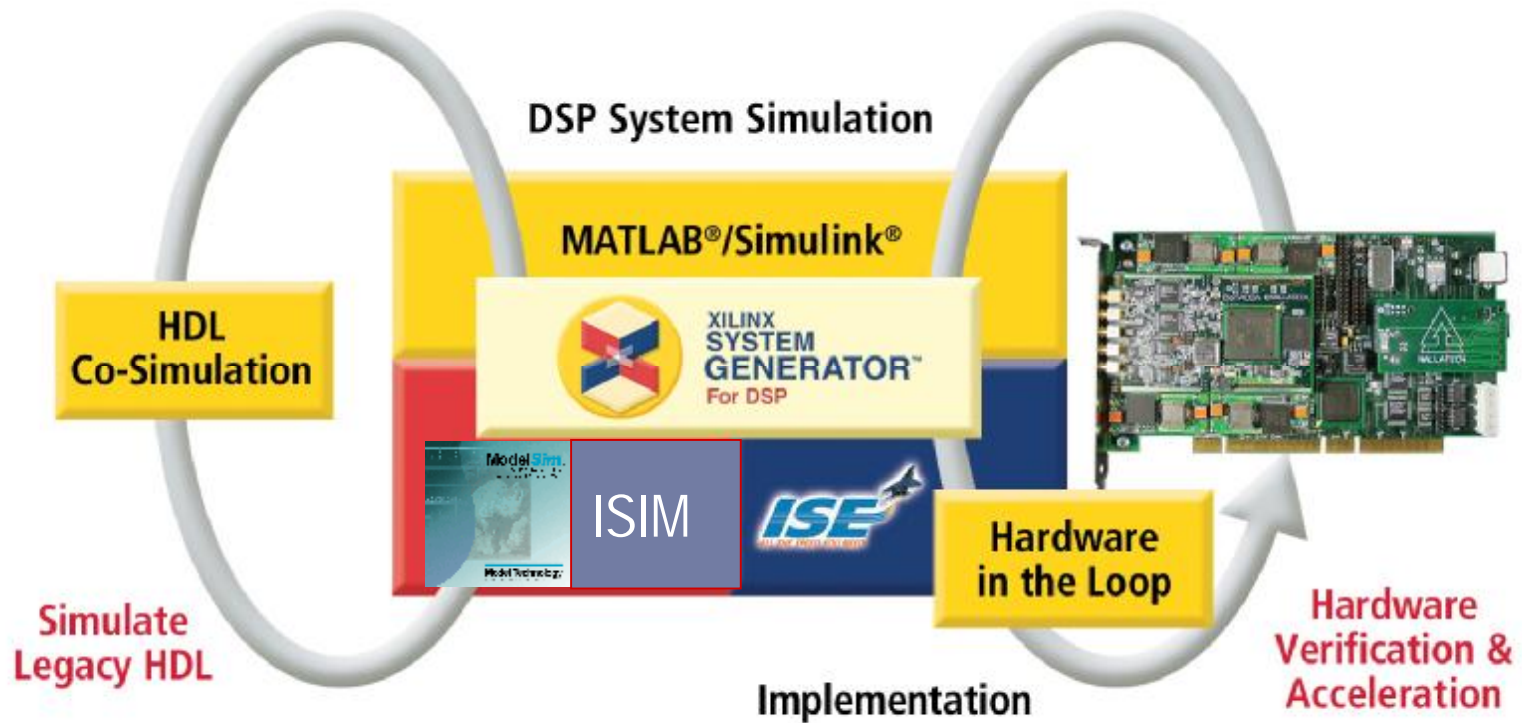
DSP System Simulation

MATLAB®/Simulink®

HDL Co-Simulation

XILINX SYSTEM GENERATOR™ For DSP

ModelSim

Model Technology

ISIM

ISE

Hardware in the Loop

Simulate Legacy HDL

Implementation

Hardware Verification & Acceleration